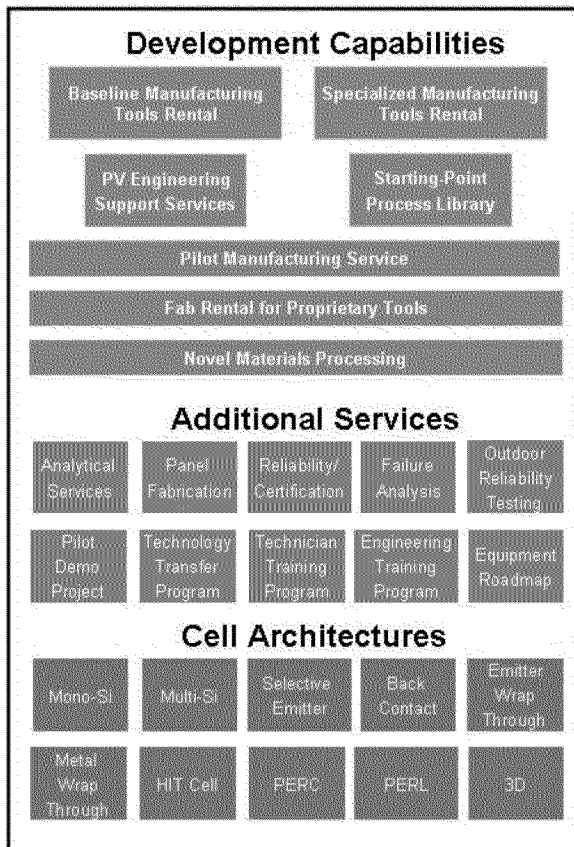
Development Capabilities

Baseline Manufacturing Tools Rental

Specialized Manufacturing Tools Rental

PV Engineering Support Services

Starting-Point Process Library

Pilot Manufacturing Service

Fab Rental for Proprietary Tools

Novel Materials Processing

Additional Services

Analytical Services

Panel Fabrication

Reliability/ Certification

Failure Analysis

Outdoor Reliability Testing

Pilot Demo Project

Technology Transfer Program

Technician Training Program

Engineering Training Program

Equipment Roadmap

Cell Architectures

Mono-Si

Multi-Si

Selective Emitter

Back Contact

Emitter Wrap Through

Metal Wrap Through

HIT Cell

PERC

PERL

3D